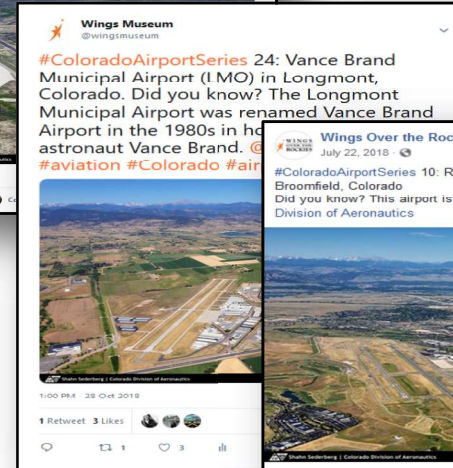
Wings Museum
@wingsmuseum

#ColoradoAirportSeries 24: Vance Brand Municipal Airport (LMO) in Longmont, Colorado. Did you know? The Longmont Municipal Airport was renamed Vance Brand Airport in the 1980s in ho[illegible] astronaut Vance Brand. @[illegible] #aviation #Colorado #air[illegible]

Shahn Sederberg | Colorado Division of Aeronautics

1:00 PM · 28 Oct 2018

1 Retweet 3 Likes

1 3

Wings Over the Rock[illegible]
July 22, 2018 ·

#ColoradoAirportSeries 10: R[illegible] Broomfield, Colorado
Did you know? This airport is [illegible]
Division of Aeronautics

Shahn Sederberg | Colorado Division of Aeronautics